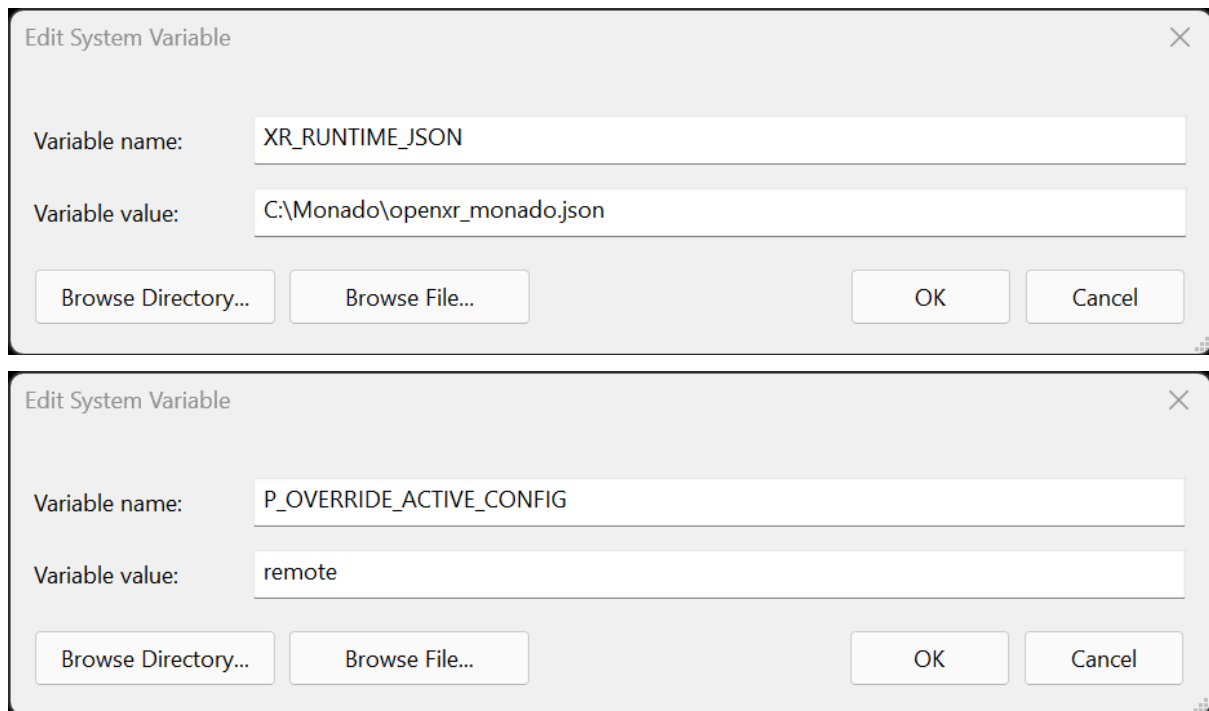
Edit System Variable

Variable name: XR_RUNTIME_JSON

Variable value: C:\Monado\openxr_monado.json

Browse Directory... Browse File... OK Cancel

Edit System Variable

Variable name: P_OVERRIDE_ACTIVE_CONFIG

Variable value: remote

Browse Directory... Browse File... OK Cancel